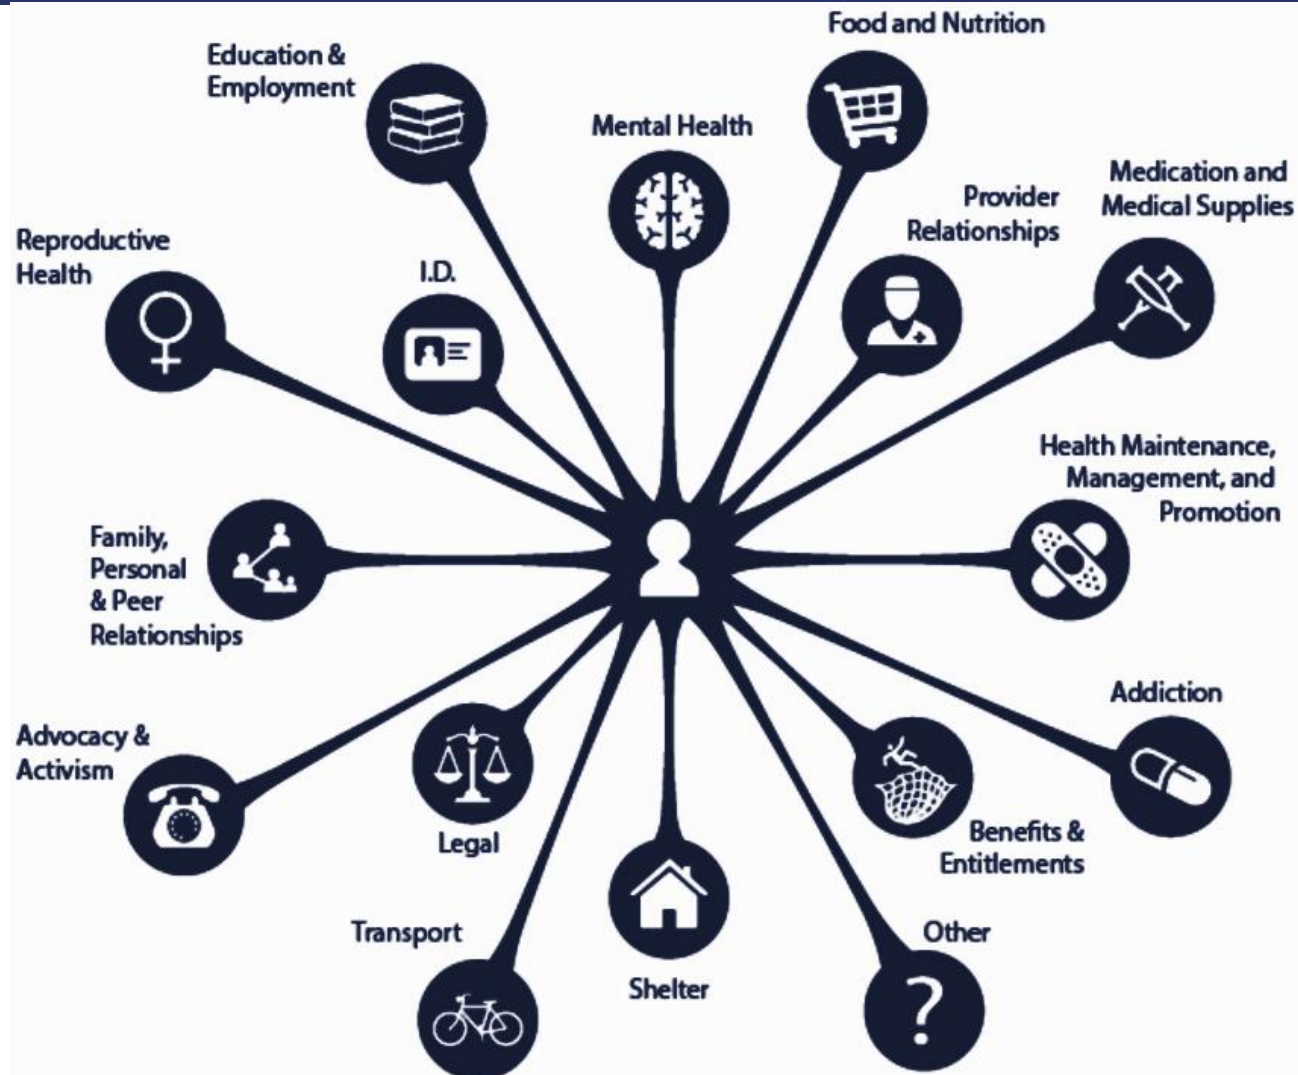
Food and Nutrition

Education & Employment

Mental Health

Medication and Medical Supplies

Provider Relationships

Reproductive Health

I.D.

Health Maintenance, Management, and Promotion

Family, Personal & Peer Relationships

Addiction

Advocacy & Activism

Legal

Benefits & Entitlements

Transport

Shelter

Other

?